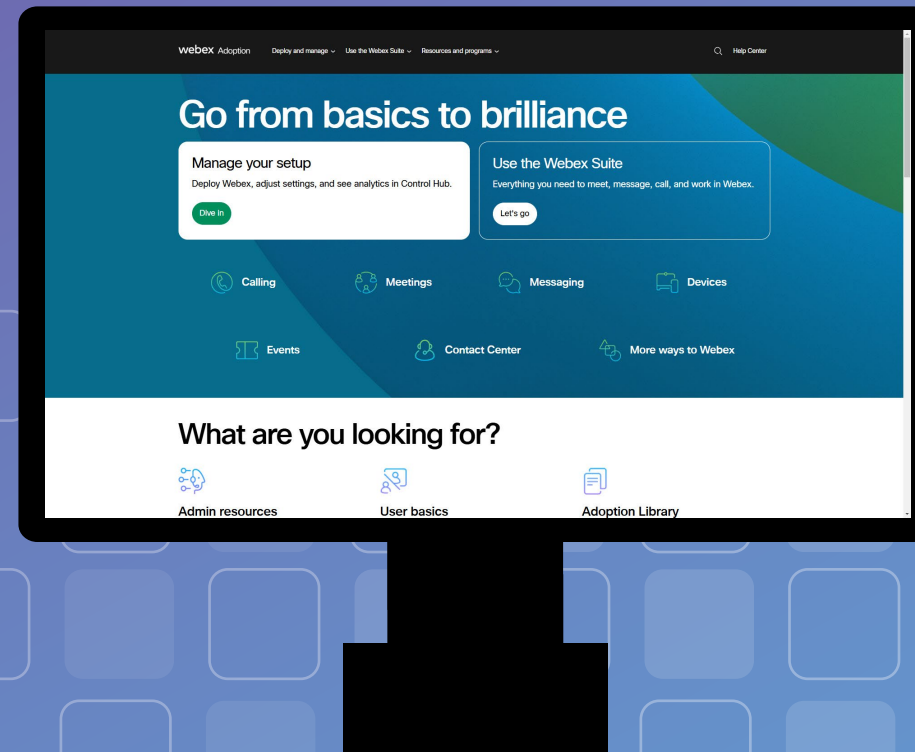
webex Adoption Deploy and manage Use the Webex Suite Resources and programs Help Center

Go from basics to brilliance

Manage your setup
Deploy Webex, adjust settings, and see analytics in Control Hub.
Dive in

Use the Webex Suite
Everything you need to meet, message, call, and work in Webex.
Let's go

Calling Meetings Messaging Devices

Events Contact Center More ways to Webex

What are you looking for?

Admin resources User basics Adoption Library